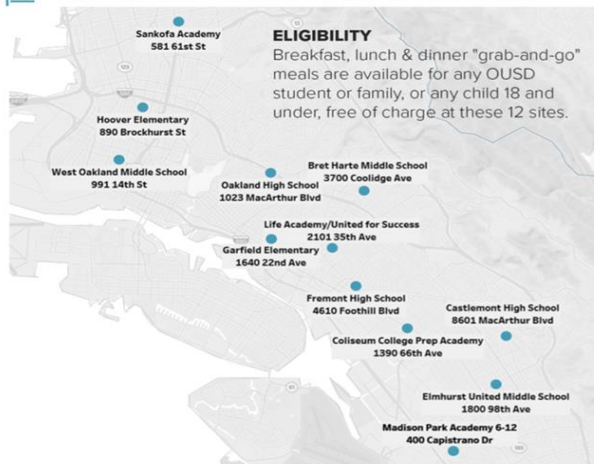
ELIGIBILITY
Breakfast, lunch & dinner "grab-and-go" meals are available for any OUSD student or family, or any child 18 and under, free of charge at these 12 sites.

Sankofa Academy
581 61st St

Hoover Elementary
890 Brockhurst St

West Oakland Middle School
991 14th St

Oakland High School
1023 MacArthur Blvd

Bret Harte Middle School
3700 Coolidge Ave

Life Academy/United for Success
2101 35th Ave

Garfield Elementary
1640 22nd Ave

Fremont High School
4610 Foothill Blvd

Castlemont High School
8601 MacArthur Blvd

Coliseum College Prep Academy
1390 66th Ave

Elmhurst United Middle School
1800 98th Ave

Madison Park Academy 6-12
400 Capistrano Dr